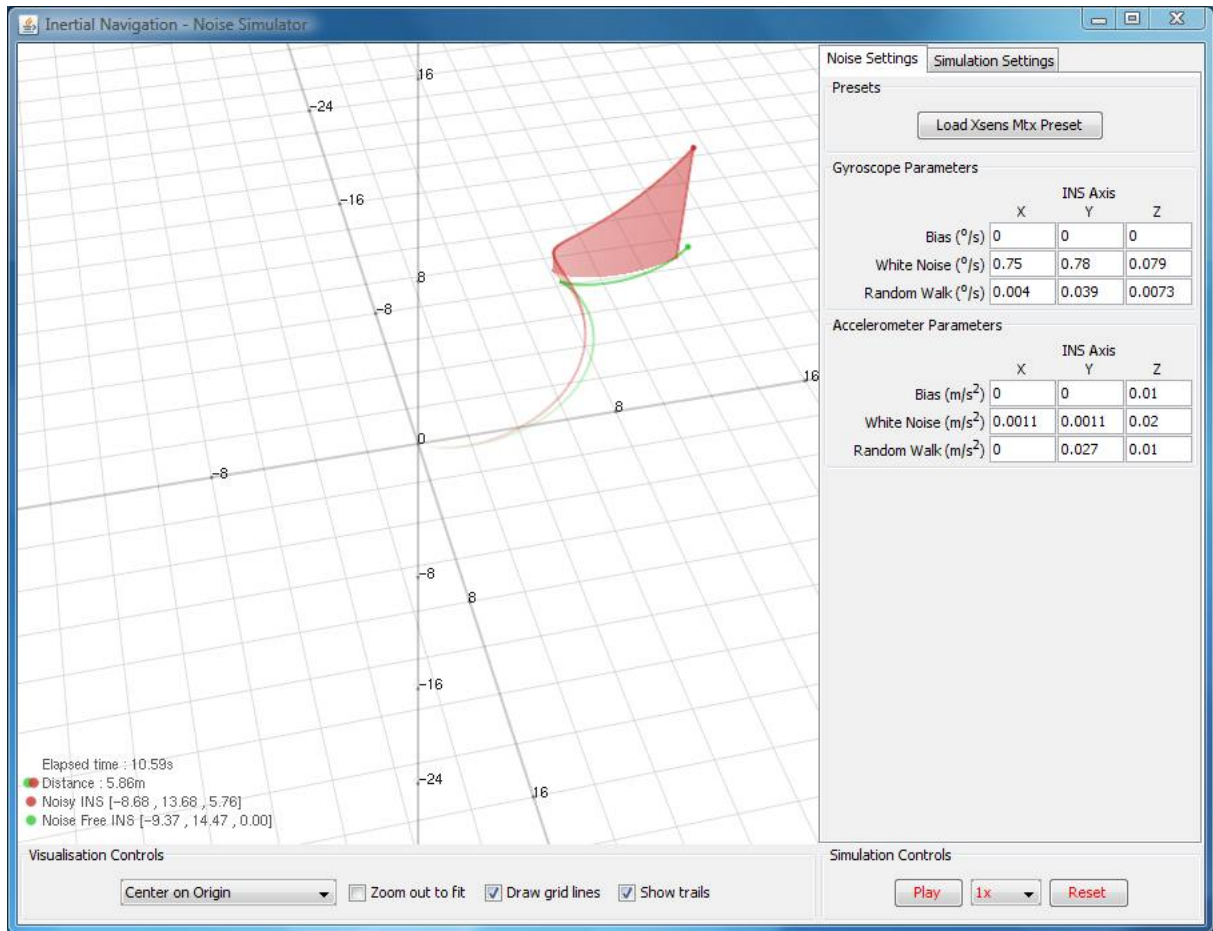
Inertial Navigation - Noise Simulator

16
-24
-16
8
-8
16
8
0
-8
-8
8
-16
-24
16

Elapsed time : 10.59s
Distance : 5.86m
Noisy INS [-8.68 , 13.68 , 5.76]
Noise Free INS [-9.37 , 14.47 , 0.00]

Noise Settings | Simulation Settings

Presets
Load Xsens Mtx Preset

Gyroscope Parameters
INS Axis

| | X | Y | Z |
|---|---|---|---|
| Bias ($^o$/s) | 0 | 0 | 0 |
| White Noise ($^o$/s) | 0.75 | 0.78 | 0.079 |
| Random Walk ($^o$/s) | 0.004 | 0.039 | 0.0073 |

Accelerometer Parameters
INS Axis

| | X | Y | Z |
|---|---|---|---|
| Bias (m/s$^2$) | 0 | 0 | 0.01 |
| White Noise (m/s$^2$) | 0.0011 | 0.0011 | 0.02 |
| Random Walk (m/s$^2$) | 0 | 0.027 | 0.01 |

Visualisation Controls
Center on Origin
Zoom out to fit
Draw grid lines
Show trails

Simulation Controls
Play
1x
Reset